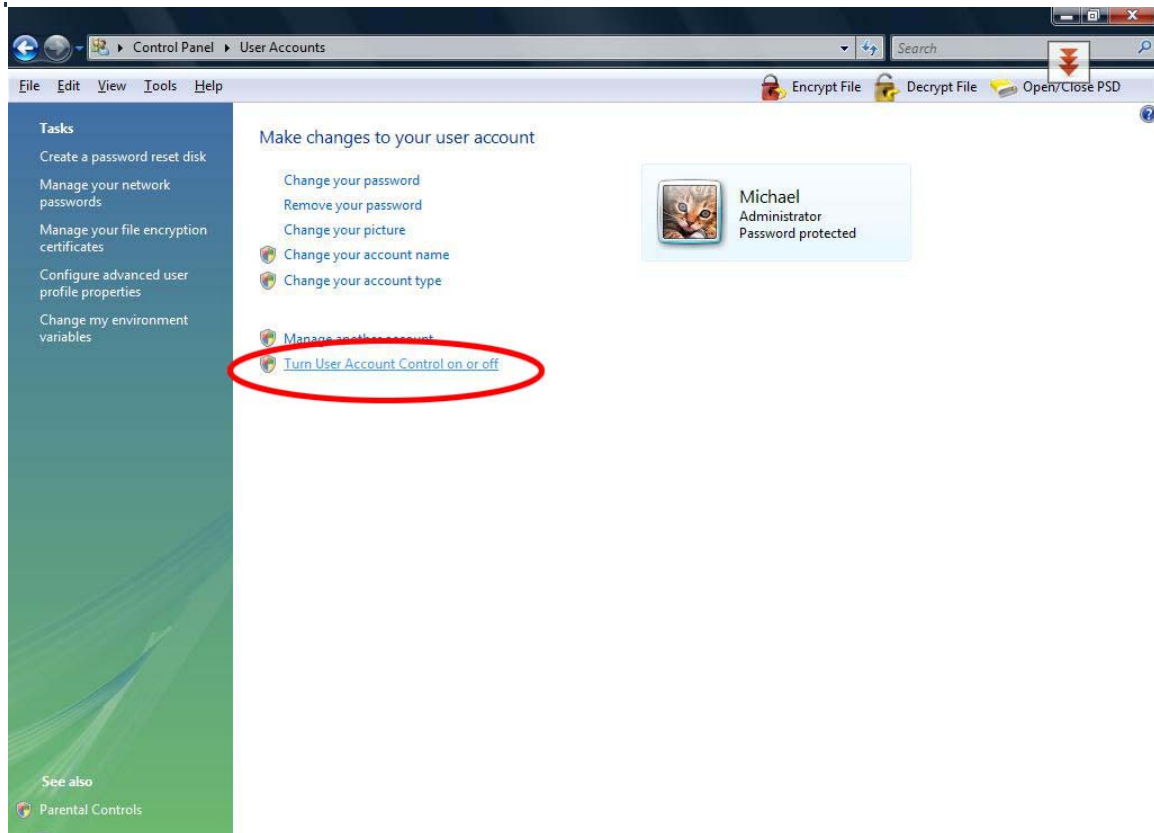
Control Panel ▸ User Accounts

Search

File Edit View Tools Help

Encrypt File Decrypt File Open/Close PSD

Tasks

Create a password reset disk

Manage your network passwords

Manage your file encryption certificates

Configure advanced user profile properties

Change my environment variables

Make changes to your user account

Change your password

Remove your password

Change your picture

Change your account name

Change your account type

Manage another account

Turn User Account Control on or off

Michael
Administrator
Password protected

See also

Parental Controls